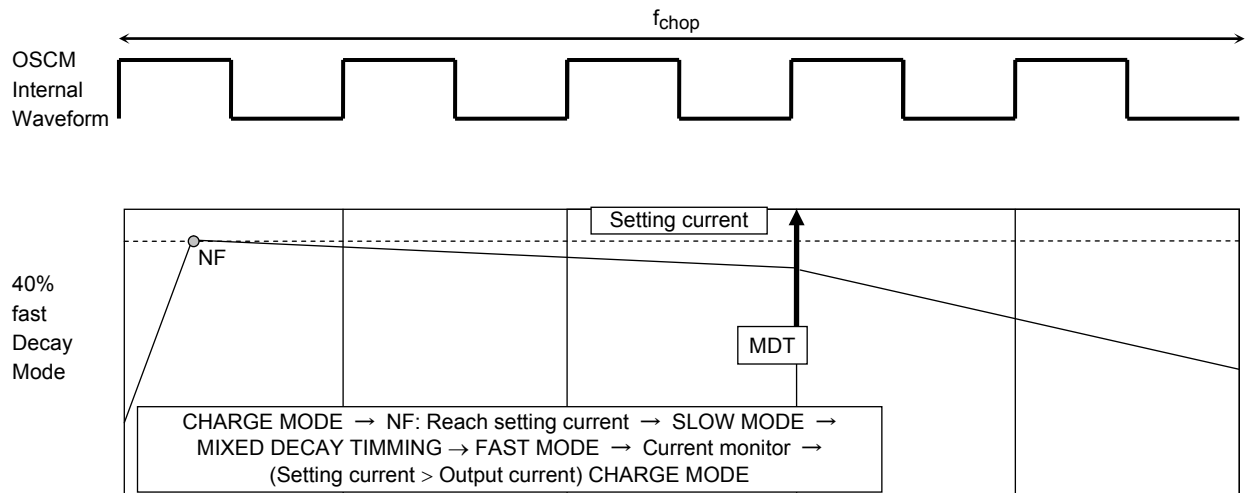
$f_{chop}$

OSCM Internal Waveform

Setting current

NF

40% fast Decay Mode

MDT

CHARGE MODE → NF: Reach setting current → SLOW MODE → MIXED DECAY TIMMING → FAST MODE → Current monitor → (Setting current > Output current) CHARGE MODE